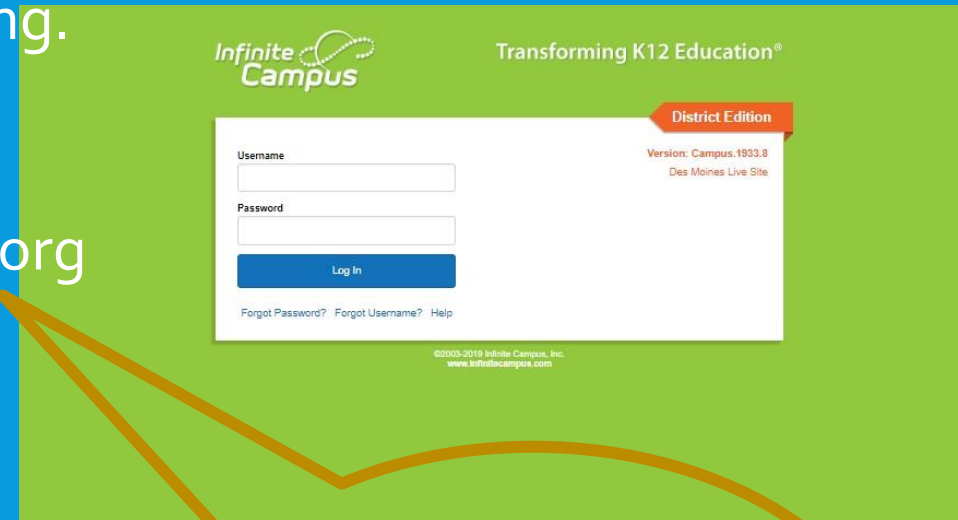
ng.

org

Infinite Campus

Transforming K12 Education®

District Edition

Username

Password

Log In

Forgot Password? Forgot Username? Help

Version: Campus.1933.8
Des Moines Live Site

©2003-2019 Infinite Campus, Inc.
www.infinitecampus.com